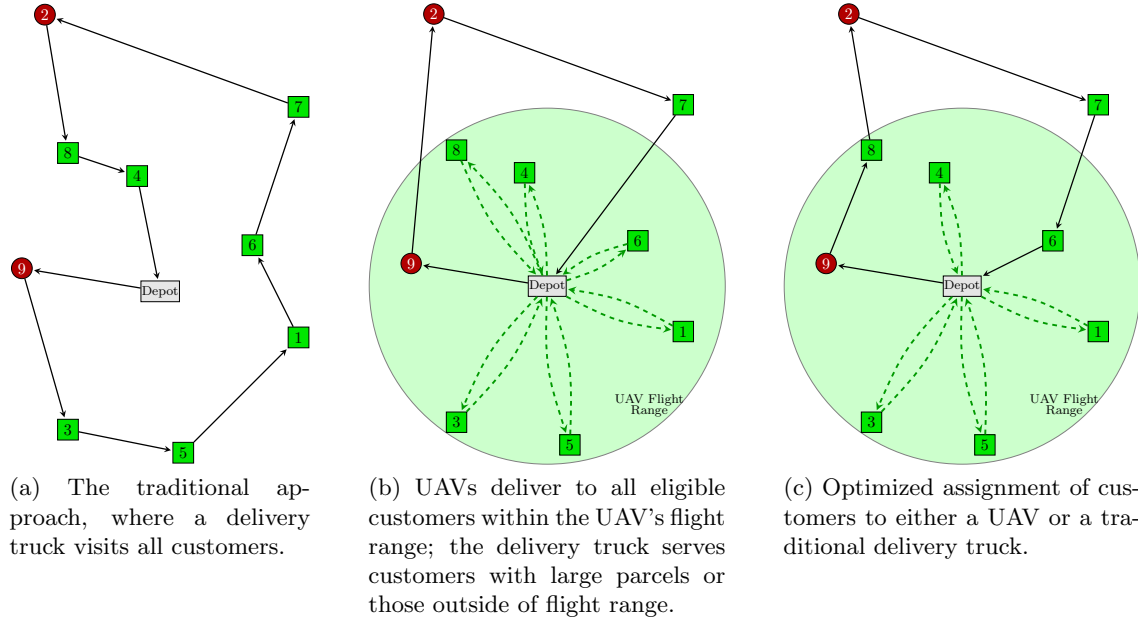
2

8

4

9

Depot

7

6

1

3

5

(a) The traditional approach, where a delivery truck visits all customers.

2

7

8

4

6

9

Depot

1

UAV Flight Range

3

5

(b) UAVs deliver to all eligible customers within the UAV's flight range; the delivery truck serves customers with large parcels or those outside of flight range.

2

7

8

4

6

9

Depot

1

UAV Flight Range

3

5

(c) Optimized assignment of customers to either a UAV or a traditional delivery truck.